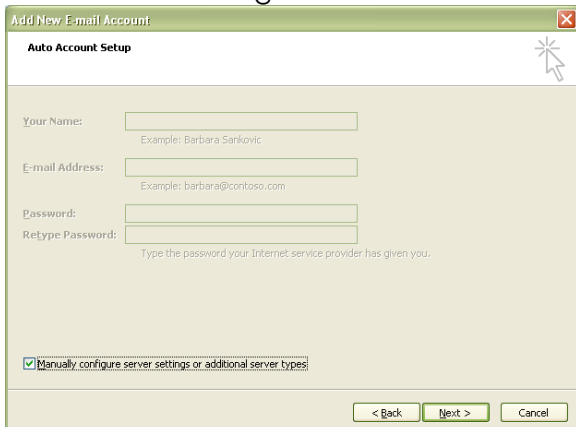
Add New E-mail Account

Auto Account Setup

Your Name:
Example: Barbara Sankovic

E-mail Address:
Example: barbara@contoso.com

Password:
Retype Password:
Type the password your Internet service provider has given you.

Manually configure server settings or additional server types

< Back   Next >   Cancel